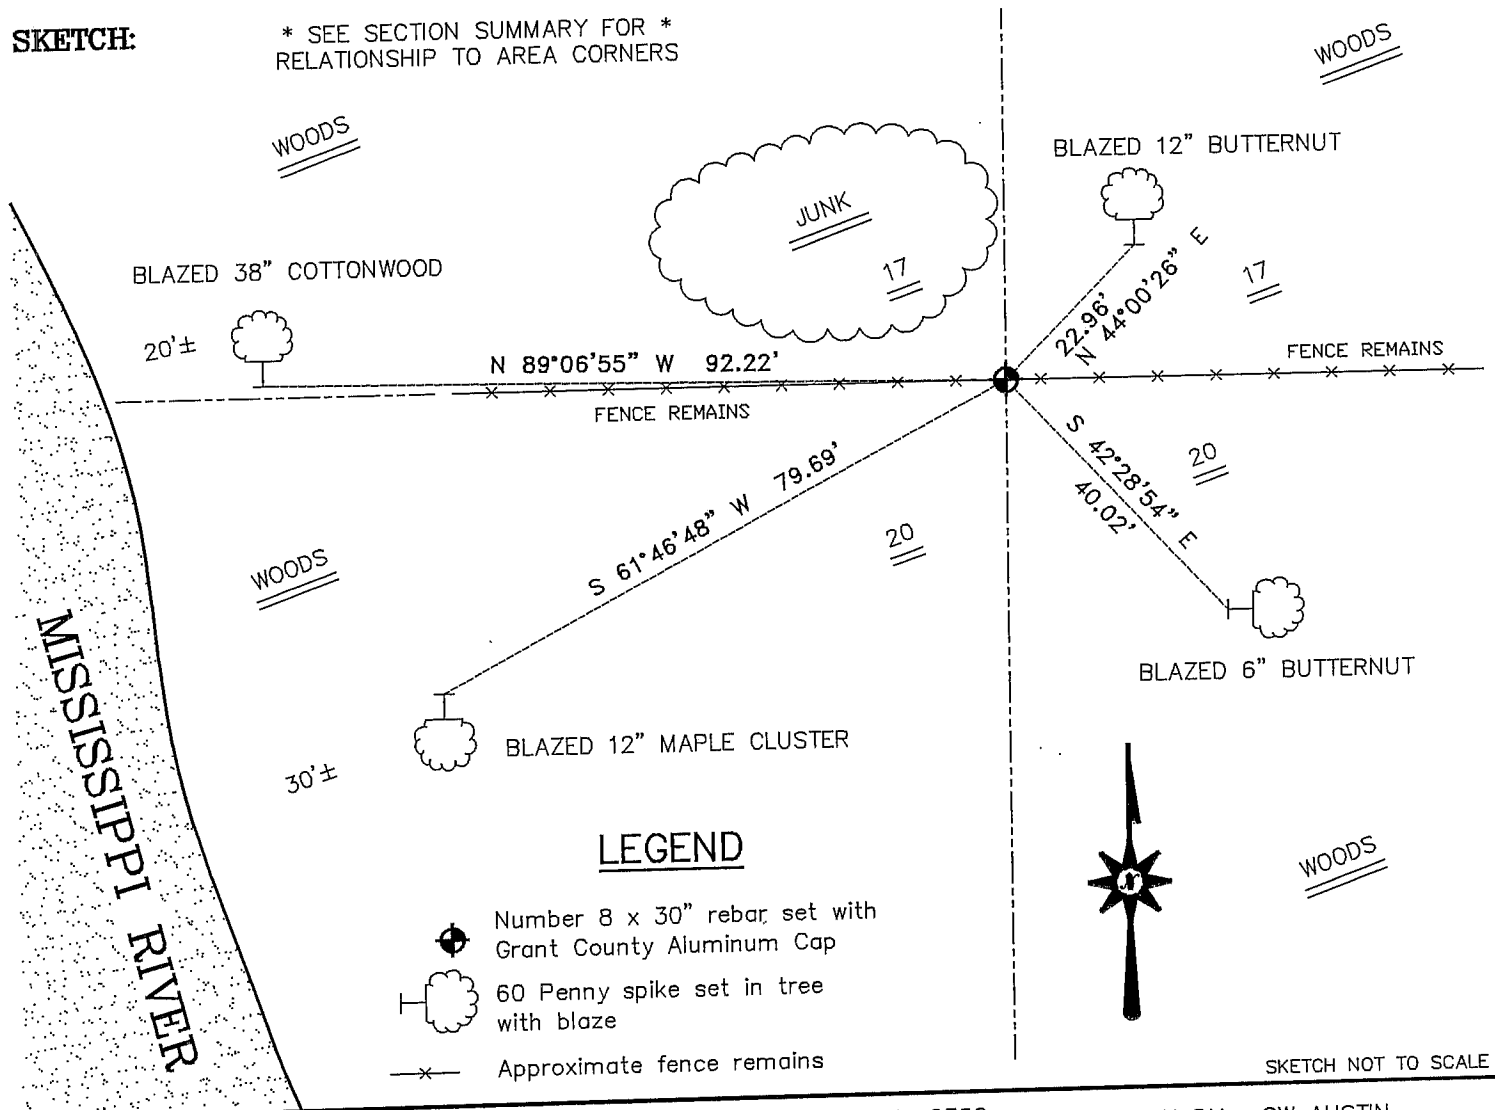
SKETCH:

* SEE SECTION SUMMARY FOR *
RELATIONSHIP TO AREA CORNERS

WOODS

WOODS

BLAZED 12" BUTTERNUT

JUNK

BLAZED 38" COTTONWOOD

17

17

22.96'
N 44°00'26" E

20'±

N 89°06'55" W 92.22'

FENCE REMAINS

FENCE REMAINS

S 42°28'54" E
40.02'

20

S 61°46'48" W 79.69'

20

WOODS

BLAZED 6" BUTTERNUT

MISSISSIPPI RIVER

BLAZED 12" MAPLE CLUSTER

30'±

LEGEND

Number 8 x 30" rebar set with Grant County Aluminum Cap

60 Penny spike set in tree with blaze

Approximate fence remains

WOODS

SKETCH NOT TO SCALE

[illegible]